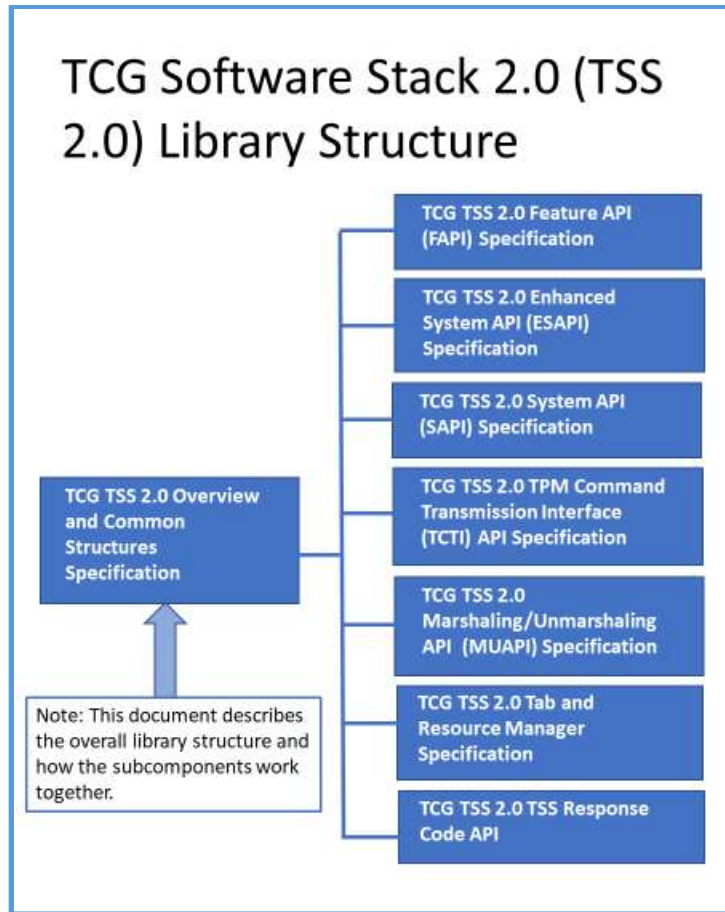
TCG Software Stack 2.0 (TSS 2.0) Library Structure

TCG TSS 2.0 Feature API (FAPI) Specification

TCG TSS 2.0 Enhanced System API (ESAPI) Specification

TCG TSS 2.0 System API (SAPI) Specification

TCG TSS 2.0 Overview and Common Structures Specification

TCG TSS 2.0 TPM Command Transmission Interface (TCTI) API Specification

TCG TSS 2.0 Marshaling/Unmarshaling API (MUAPI) Specification

Note: This document describes the overall library structure and how the subcomponents work together.

TCG TSS 2.0 Tab and Resource Manager Specification

TCG TSS 2.0 TSS Response Code API